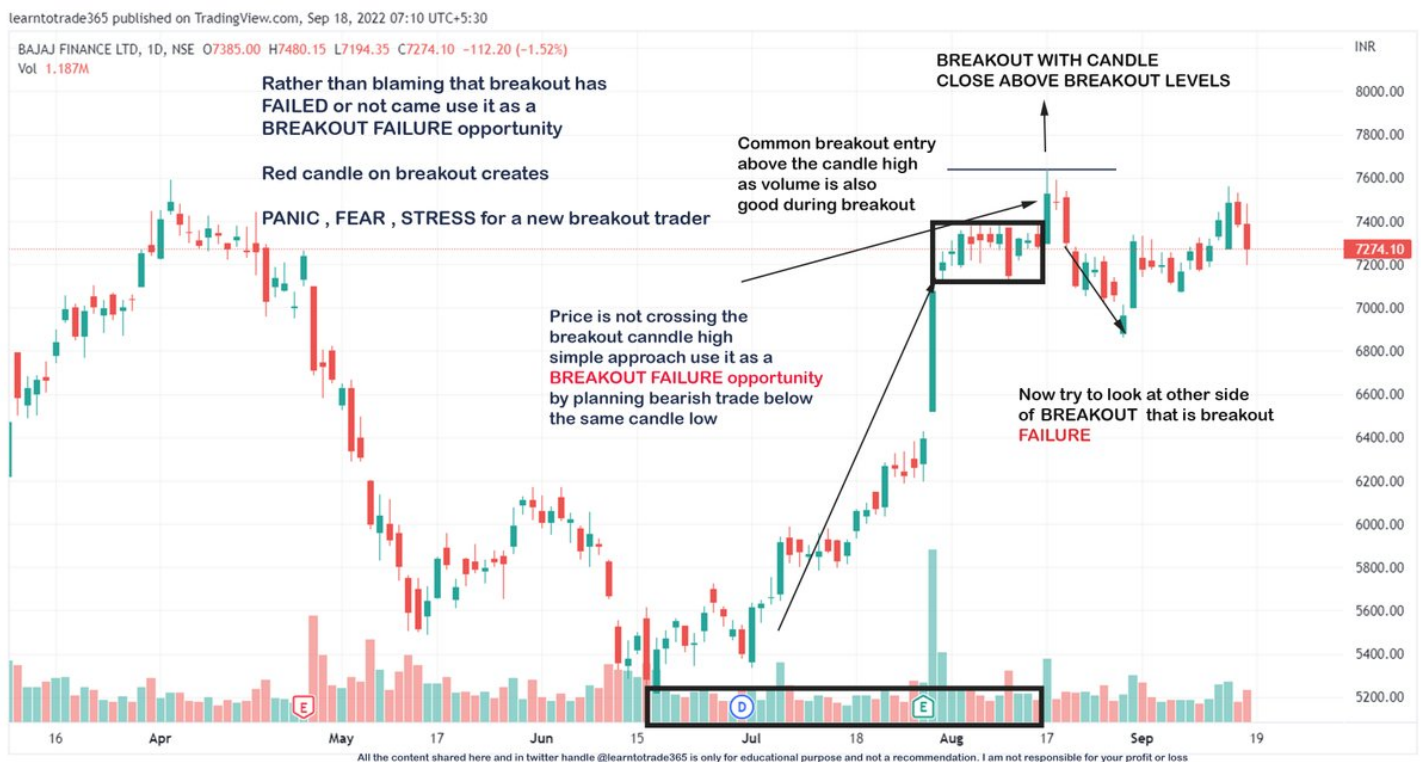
learntotrade365 published on TradingView.com, Sep 18, 2022 07:10 UTC+5:30

BAJAJ FINANCE LTD, 1D, NSE O7385.00 H7480.15 L7194.35 C7274.10 −112.20 (−1.52%)
Vol 1.187M

Rather than blaming that breakout has FAILED or not came use it as a BREAKOUT FAILURE opportunity

Red candle on breakout creates

PANIC , FEAR , STRESS for a new breakout trader

BREAKOUT WITH CANDLE CLOSE ABOVE BREAKOUT LEVELS

Common breakout entry above the candle high as volume is also good during breakout

Price is not crossing the breakout canndle high simple approach use it as a BREAKOUT FAILURE opportunity by planning bearish trade below the same candle low

Now try to look at other side of BREAKOUT that is breakout FAILURE

INR
8000.00
7800.00
7600.00
7400.00
7274.10
7200.00
7000.00
6800.00
6600.00
6400.00
6200.00
6000.00
5800.00
5600.00
5400.00
5200.00

E
D
E

16 Apr May 17 Jun 15 Jul 18 Aug 17 Sep 19

All the content shared here and in twitter handle @learntotrade365 is only for educational purpose and not a recommendation. I am not responsible for your profit or loss